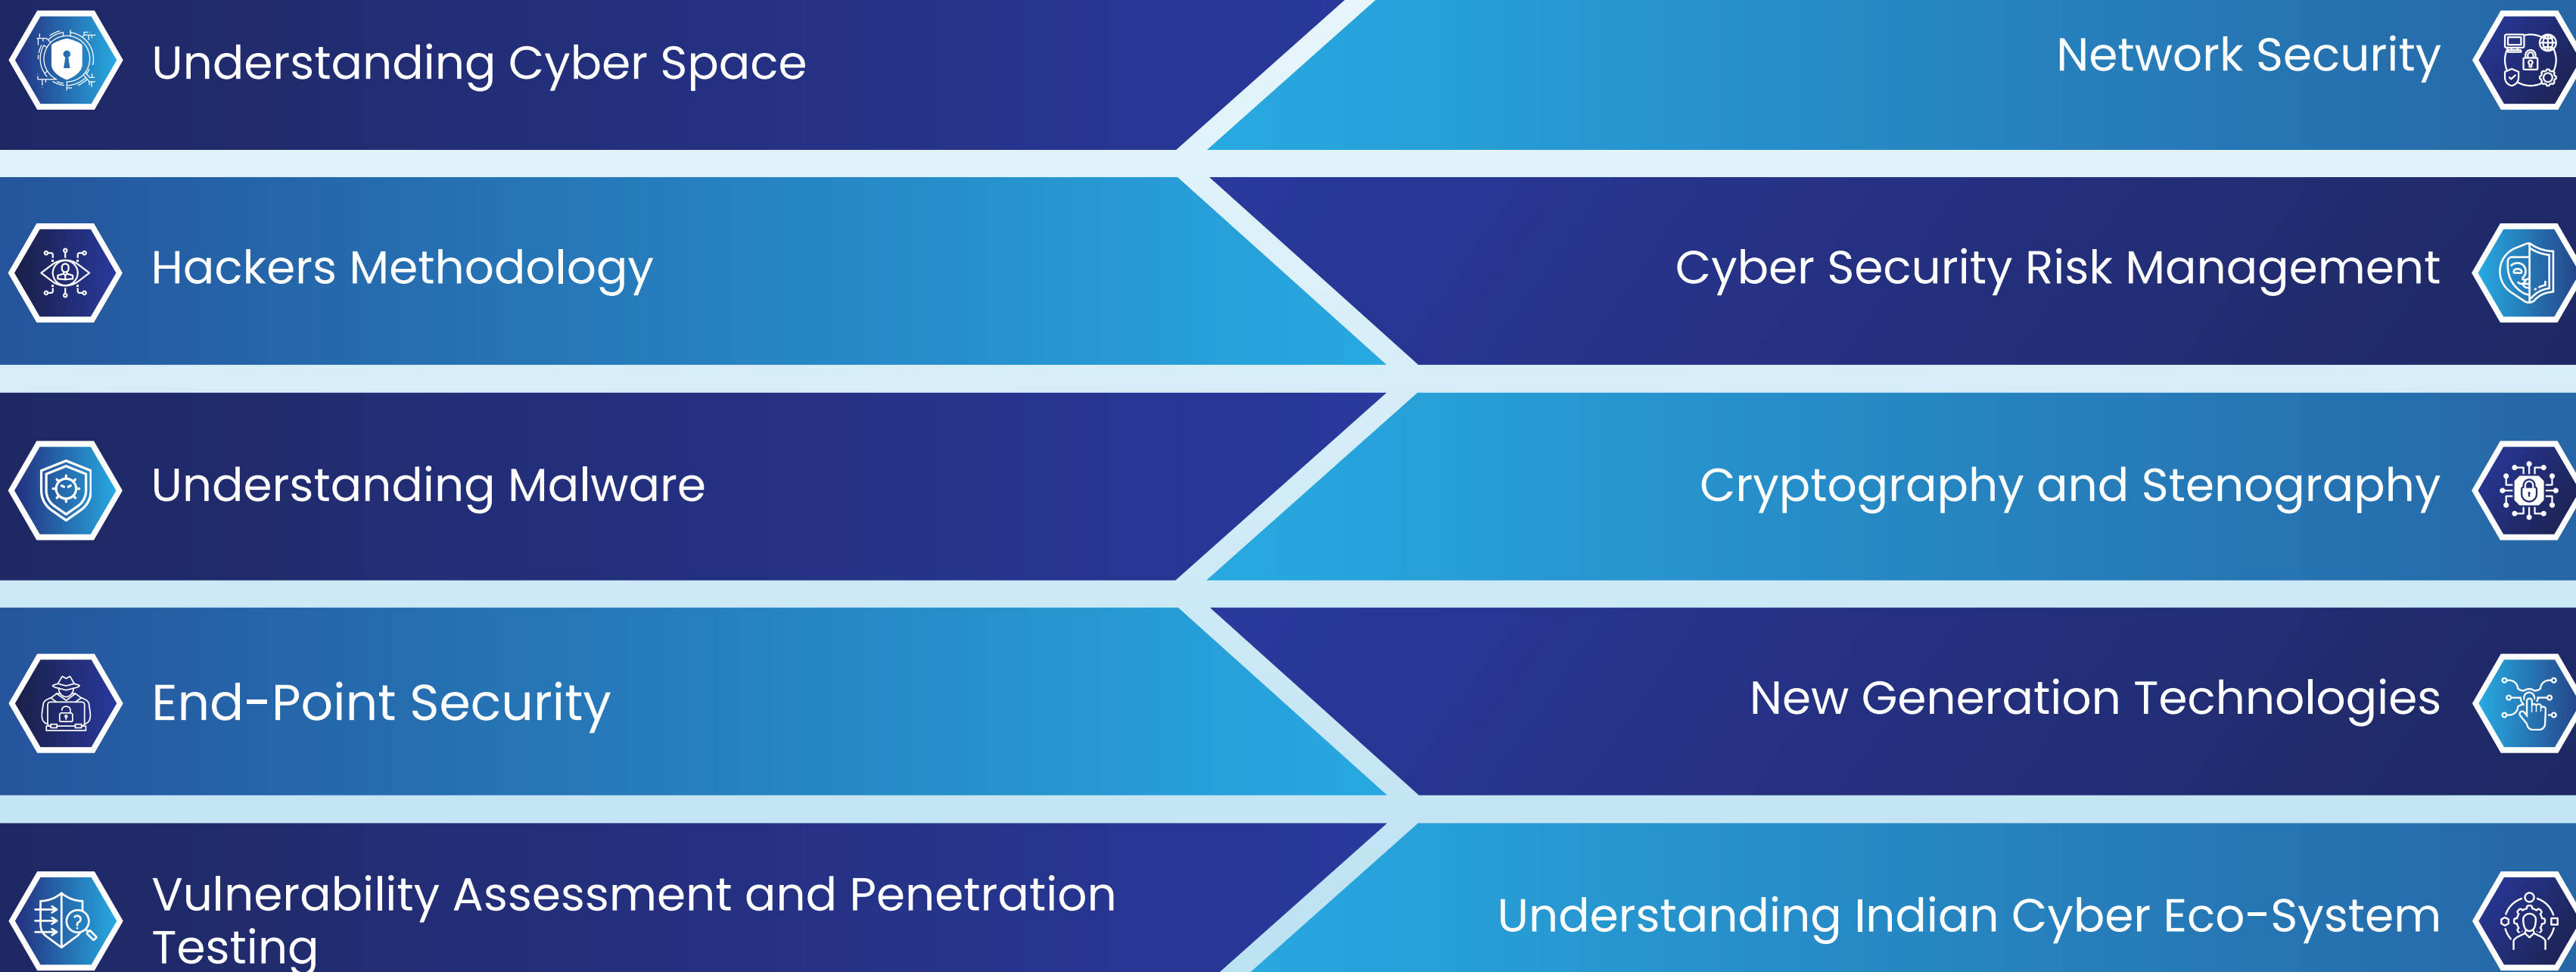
Understanding Cyber Space

Network Security

Hackers Methodology

Cyber Security Risk Management

Understanding Malware

Cryptography and Stenography

End-Point Security

New Generation Technologies

Vulnerability Assessment and Penetration Testing

Understanding Indian Cyber Eco-System